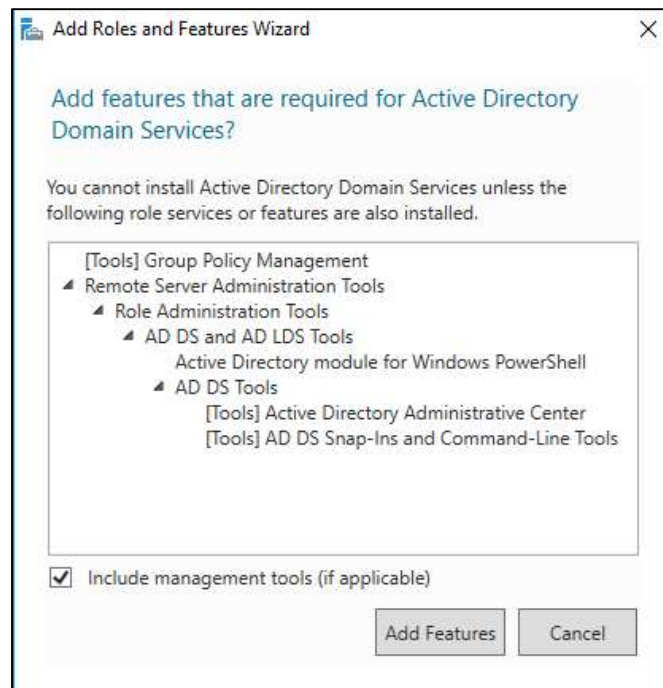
Add Roles and Features Wizard

×

Add features that are required for Active Directory Domain Services?

You cannot install Active Directory Domain Services unless the following role services or features are also installed.

[Tools] Group Policy Management
◢ Remote Server Administration Tools
◢ Role Administration Tools
◢ AD DS and AD LDS Tools
Active Directory module for Windows PowerShell
◢ AD DS Tools
[Tools] Active Directory Administrative Center
[Tools] AD DS Snap-Ins and Command-Line Tools

☑ Include management tools (if applicable)

Add Features

Cancel